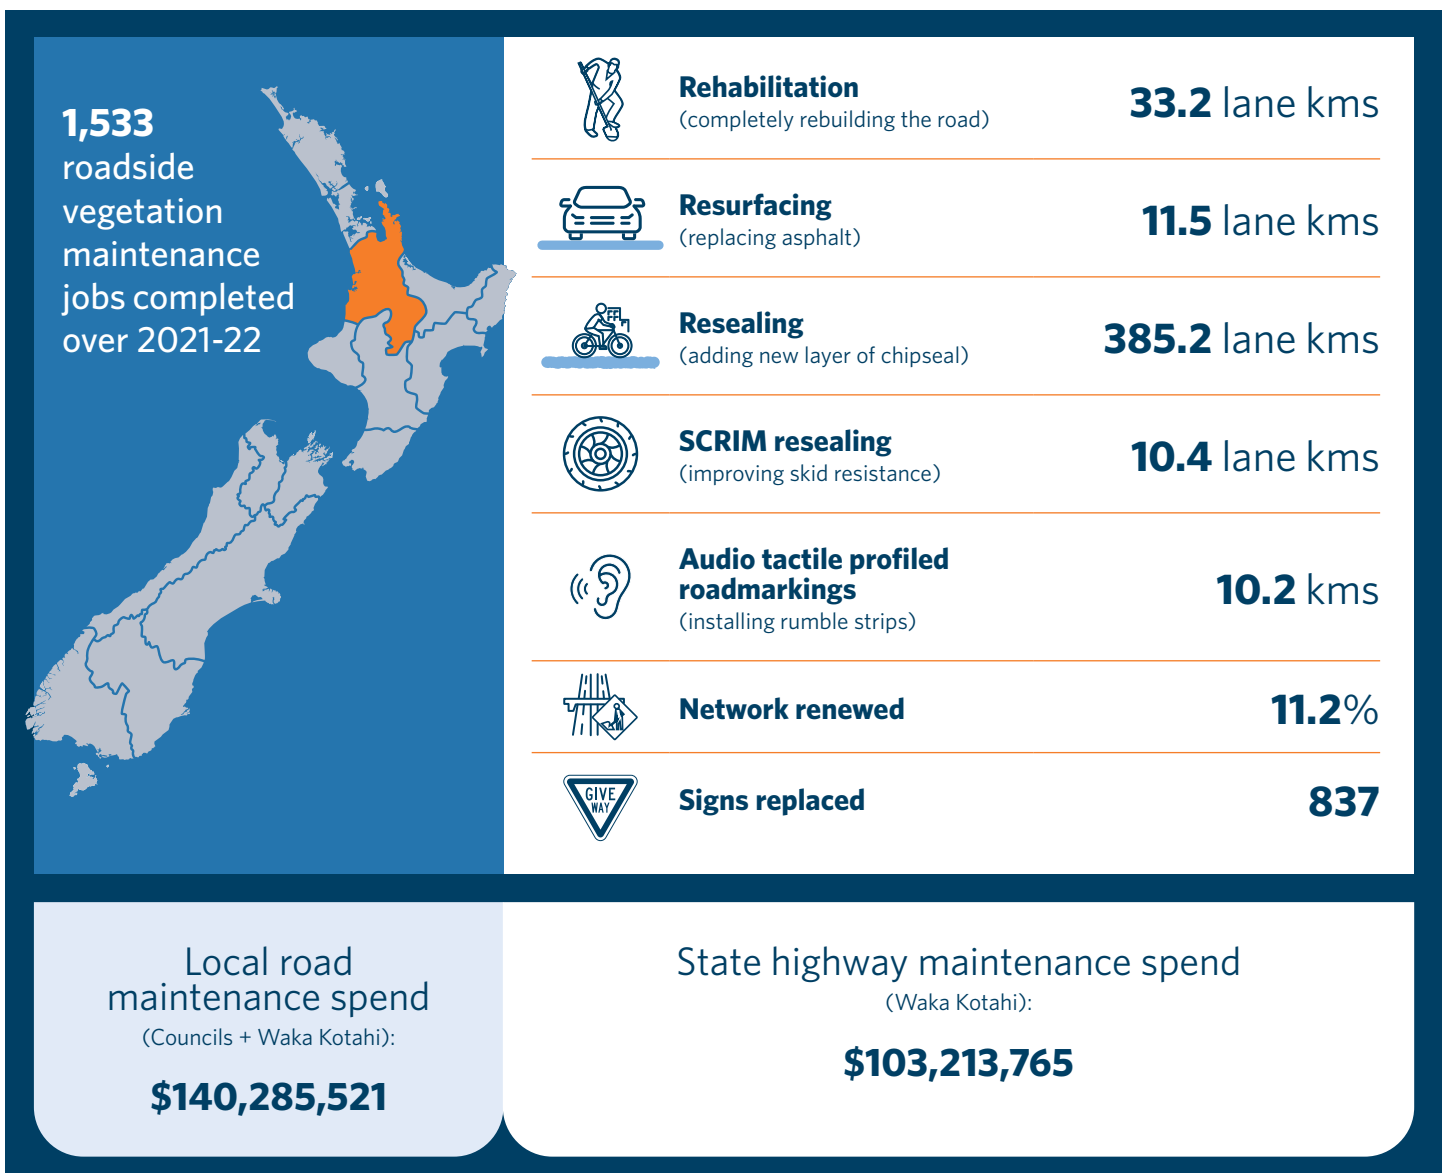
1,533 roadside vegetation maintenance jobs completed over 2021-22

Rehabilitation
(completely rebuilding the road)
33.2 lane kms

Resurfacing
(replacing asphalt)
11.5 lane kms

Resealing
(adding new layer of chipseal)
385.2 lane kms

SCRIM resealing
(improving skid resistance)
10.4 lane kms

Audio tactile profiled roadmarkings
(installing rumble strips)
10.2 kms

Network renewed
11.2%

GIVE WAY

Signs replaced
837

Local road maintenance spend
(Councils + Waka Kotahi):
$140,285,521

State highway maintenance spend
(Waka Kotahi):
$103,213,765